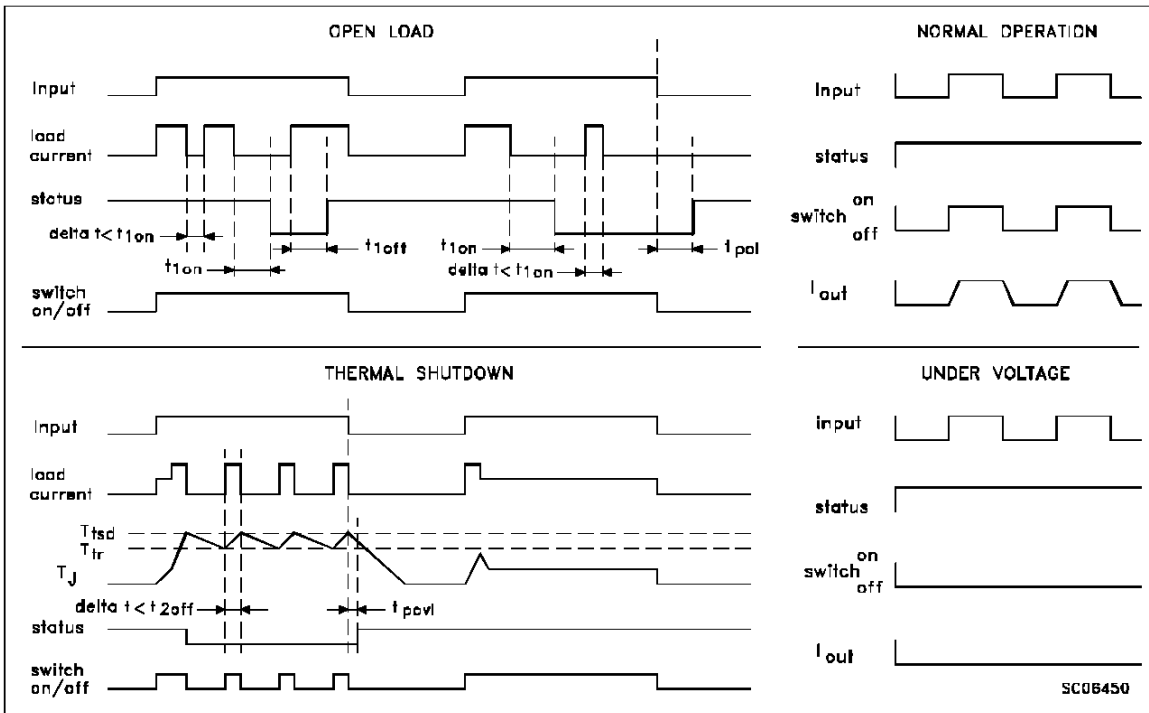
OPEN LOAD

Input

load current

status

delta $t < t_{1on}$

$t_{1on}$

$t_{1off}$

$t_{1on}$

delta $t < t_{1on}$

$t_{pol}$

switch on/off

NORMAL OPERATION

Input

status

switch on off

$I_{out}$

THERMAL SHUTDOWN

Input

load current

$T_{tsd}$

$T_{tr}$

$T_J$

delta $t < t_{2off}$

$t_{povl}$

status

switch on/off

UNDER VOLTAGE

input

status

switch on off

$I_{out}$

SC06450